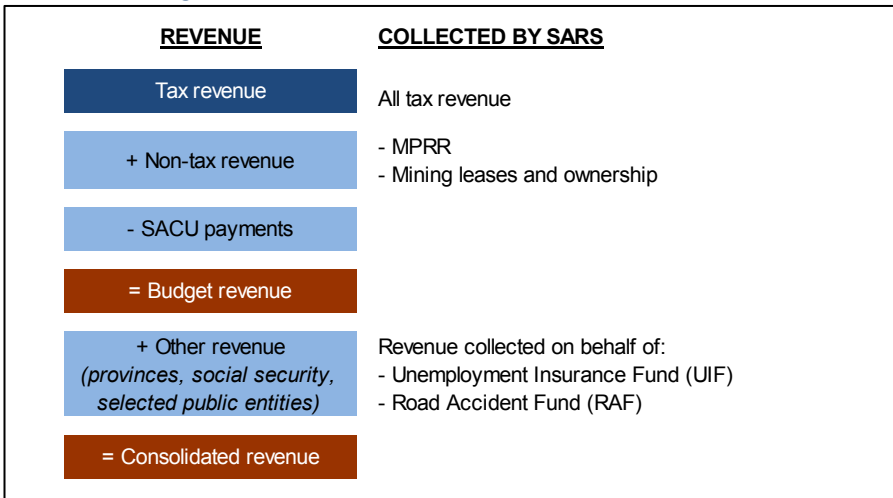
REVENUE

COLLECTED BY SARS

Tax revenue

All tax revenue

+ Non-tax revenue

- MPRR
- Mining leases and ownership

- SACU payments

= Budget revenue

+ Other revenue
*(provinces, social security, selected public entities)*

Revenue collected on behalf of:
- Unemployment Insurance Fund (UIF)
- Road Accident Fund (RAF)

= Consolidated revenue